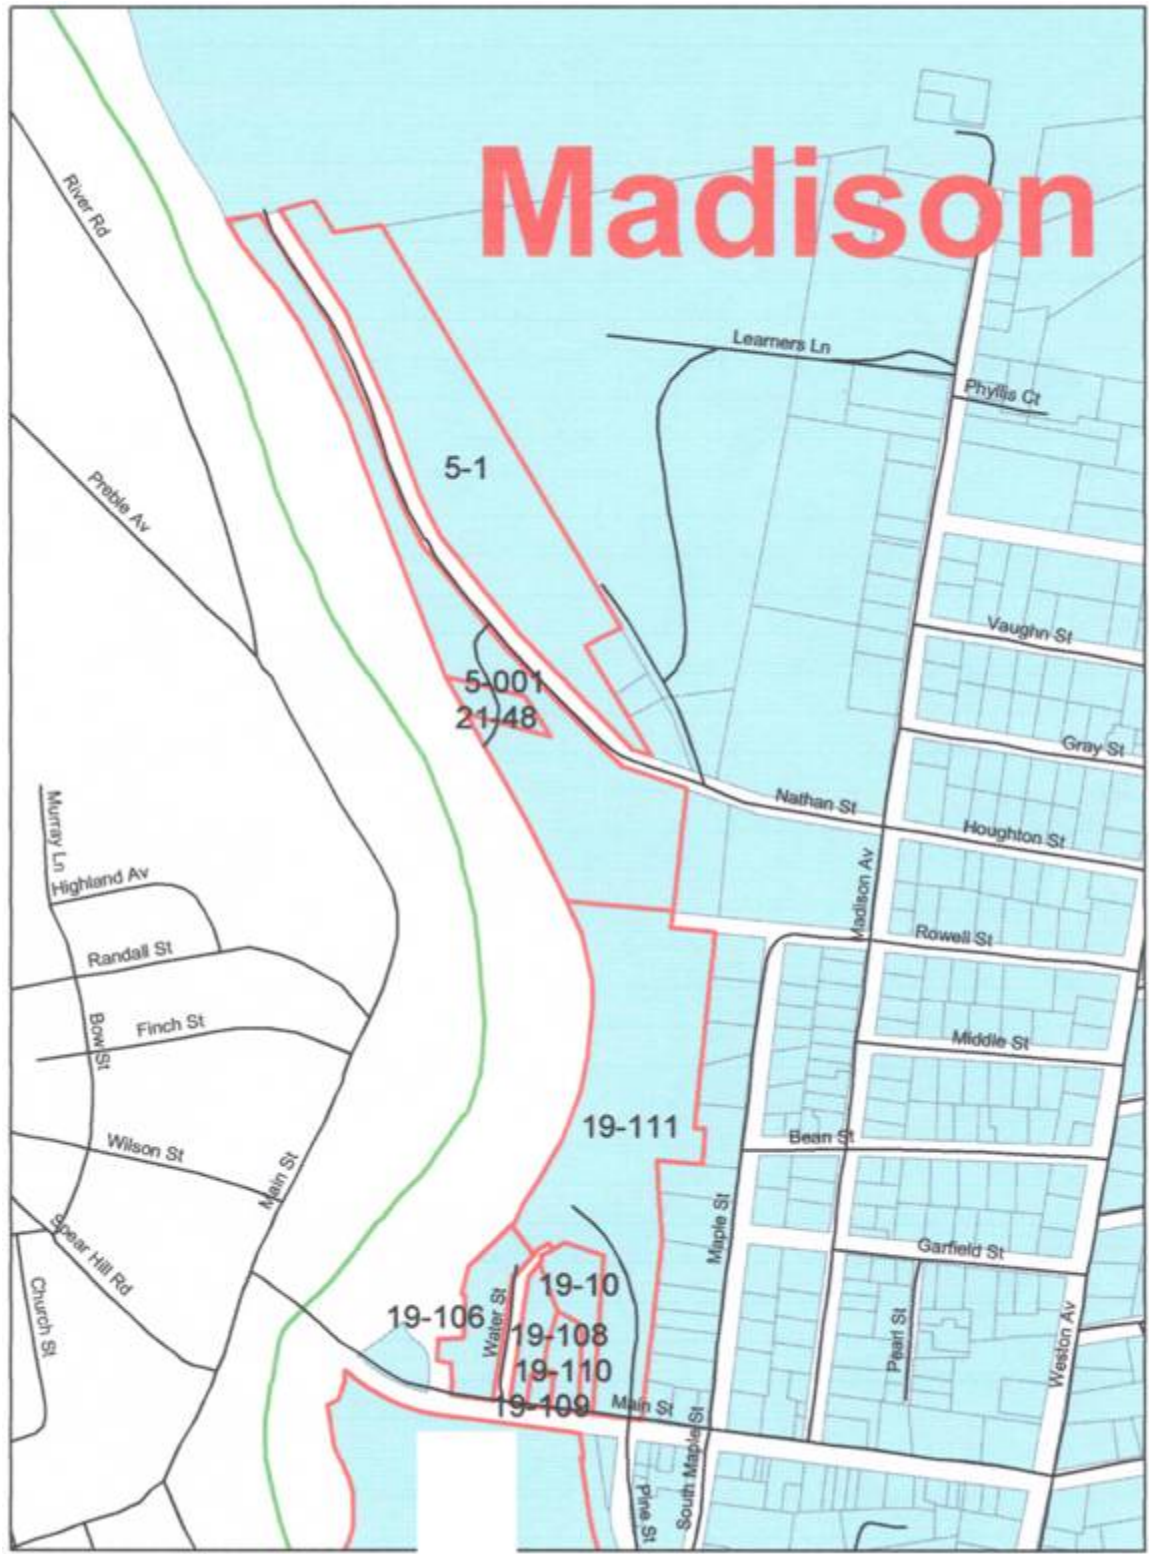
Madison

River Rd

Learners Ln

Phyllis Ct

Preble Av

5-1

Vaughn St

5-001
21-48

Gray St

Nathan St

Houghton St

Murray Ln

Highland Av

Madison Av

Rowell St

Randall St

Bow St

Finch St

Middle St

19-111

Wilson St

Main St

Bean St

Spear Hill Rd

Maple St

Garfield St

Church St

19-10

19-106

Water St

19-108

19-110

Pearl St

Weston Av

19-109

Main St

South Maple St

Pine St